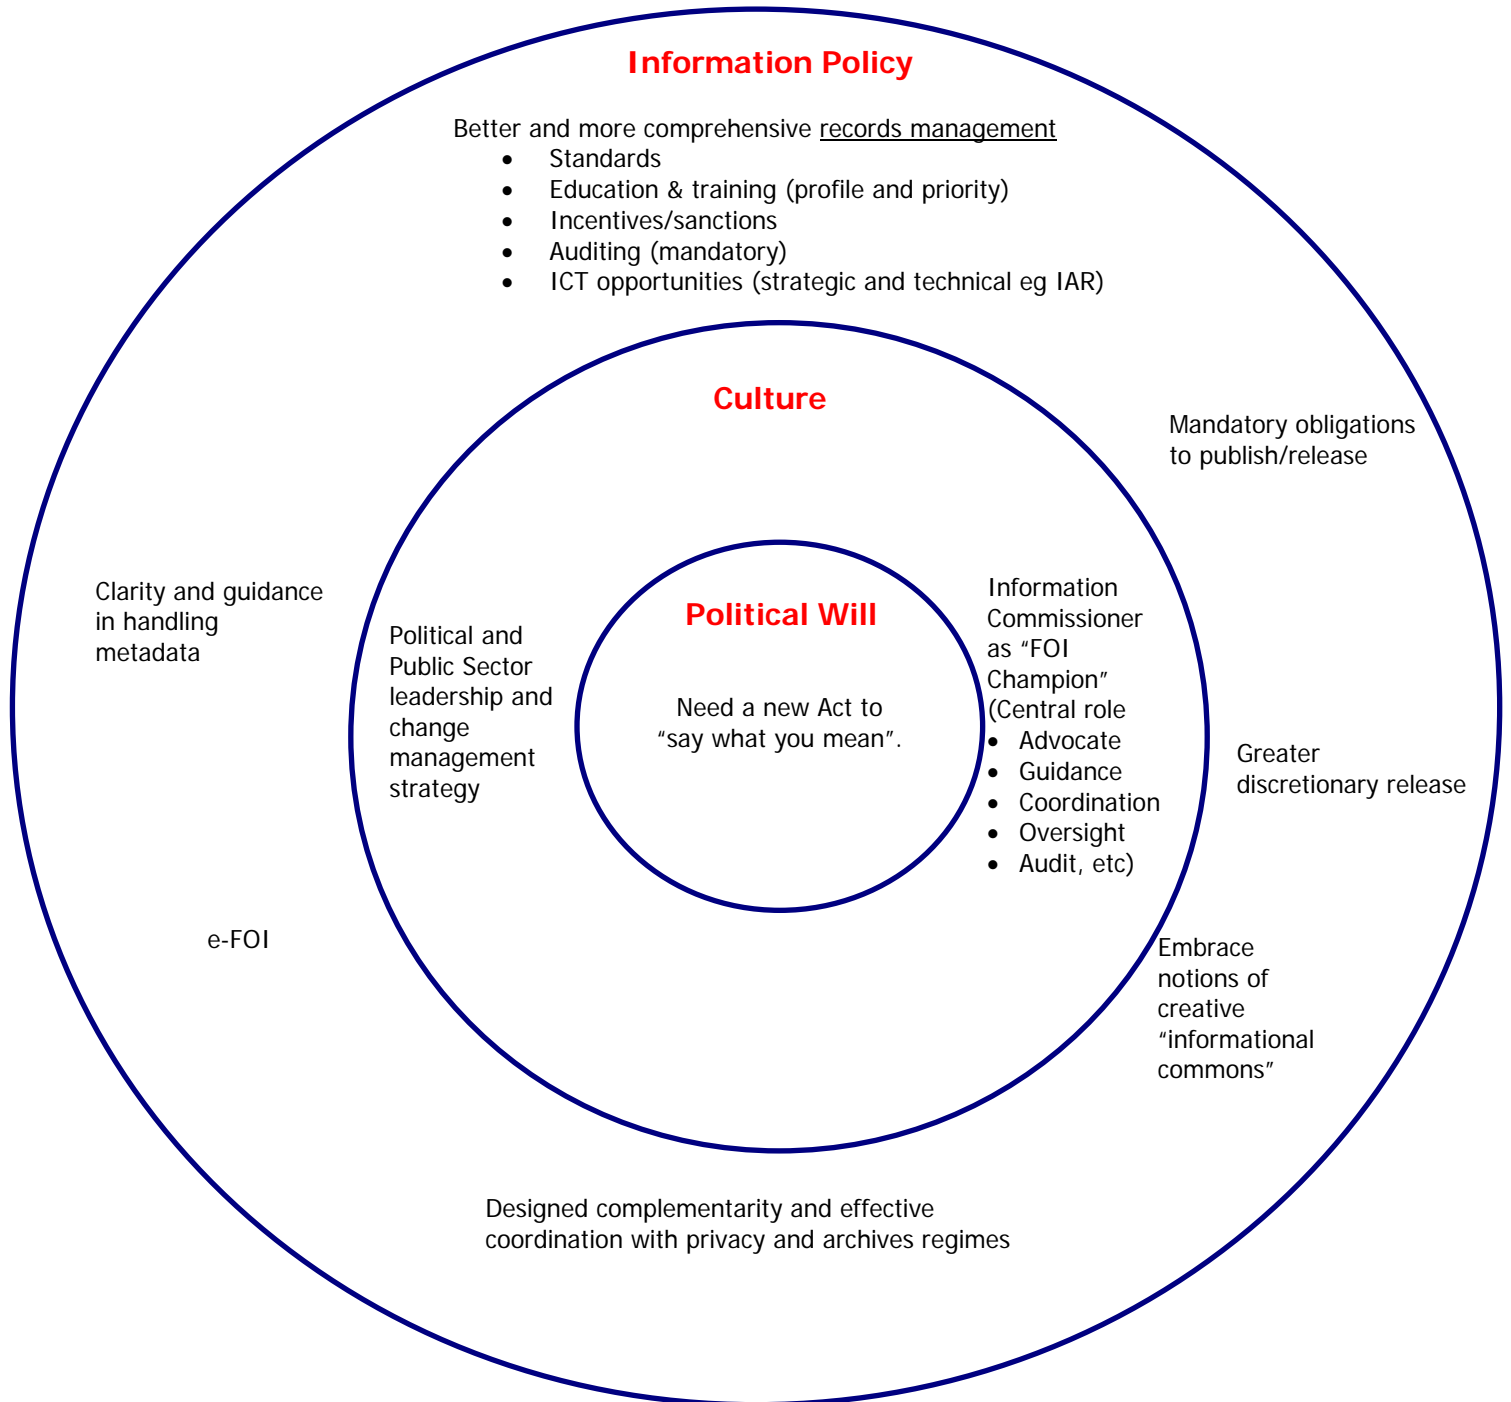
Information Policy

Better and more comprehensive records management
- Standards
- Education & training (profile and priority)
- Incentives/sanctions
- Auditing (mandatory)
- ICT opportunities (strategic and technical eg IAR)

Culture

Mandatory obligations to publish/release

Clarity and guidance in handling metadata

Political and Public Sector leadership and change management strategy

Political Will

Need a new Act to "say what you mean".

Information Commissioner as "FOI Champion" (Central role
- Advocate
- Guidance
- Coordination
- Oversight
- Audit, etc)

Greater discretionary release

e-FOI

Embrace notions of creative "informational commons"

Designed complementarity and effective coordination with privacy and archives regimes